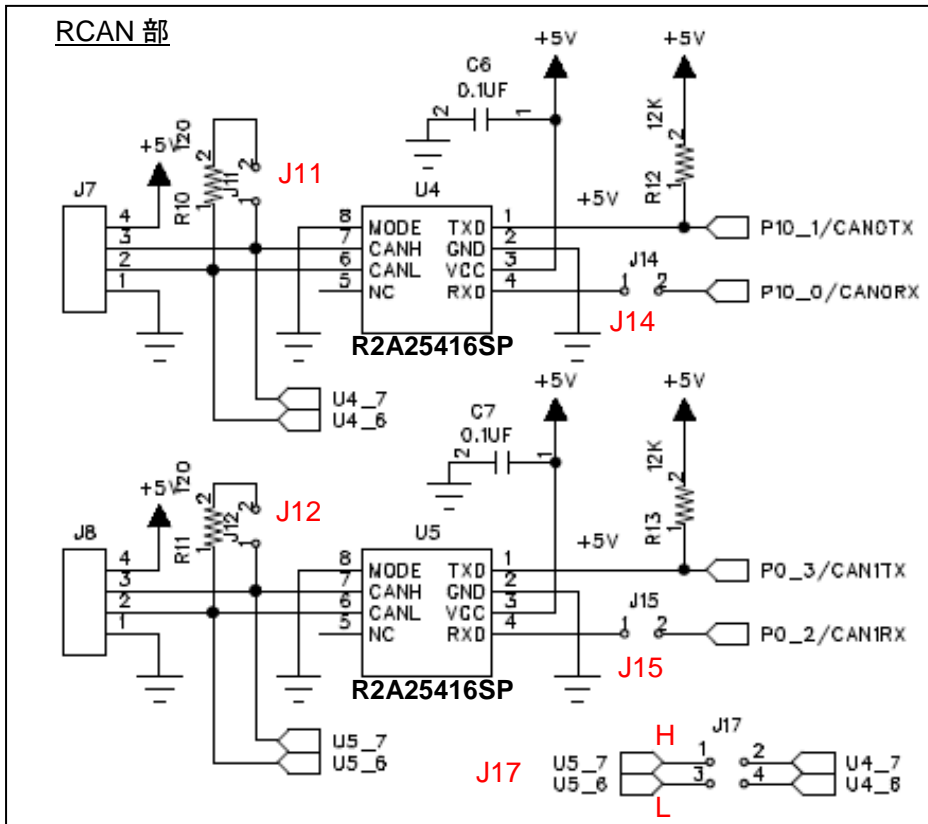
RCAN 部

+5V
C6
0.1UF
2
1
+5V
12K
2
R12
1
+5V
120
2
R10
1
J11
2
1
J11
J7
4
3
2
1
U4
8 MODE
7 CANH
6 CANL
5 NC
TXD 1
GND 2
VCC 3
RXD 4
R2A25416SP
+5V
P10_1/CAN0TX
J14
1
2
P10_0/CAN0RX
J14
U4_7
U4_6

+5V
C7
0.1UF
2
1
+5V
12K
2
R13
1
+5V
120
2
R11
1
J12
2
1
J12
J8
4
3
2
1
U5
8 MODE
7 CANH
6 CANL
5 NC
TXD 1
GND 2
VCC 3
RXD 4
R2A25416SP
+5V
P0_3/CAN1TX
J15
1
2
P0_2/CAN1RX
J15
U5_7
U5_6

J17
H
J17
U5_7
U5_6
1
3
2
4
U4_7
U4_6
L